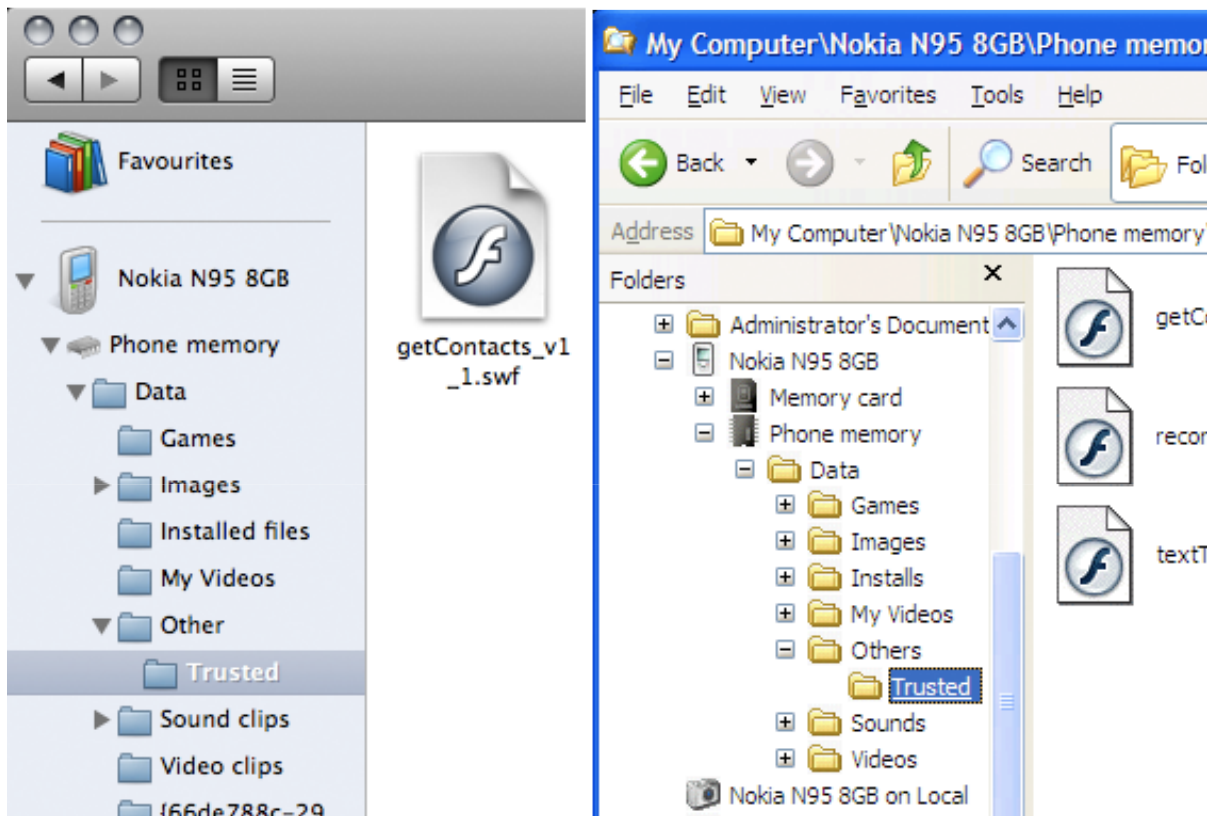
Favourites

Nokia N95 8GB

Phone memory

Data

Games

Images

Installed files

My Videos

Other

Trusted

Sound clips

Video clips

{66de788c-29

getContacts_v1_1.swf

My Computer\Nokia N95 8GB\Phone memor

File Edit View Favorites Tools Help

Back Search Fol

Address My Computer\Nokia N95 8GB\Phone memory

Folders

Administrator's Document

Nokia N95 8GB

Memory card

Phone memory

Data

Games

Images

Installs

My Videos

Others

Trusted

Sounds

Videos

Nokia N95 8GB on Local

getC

recor

textT